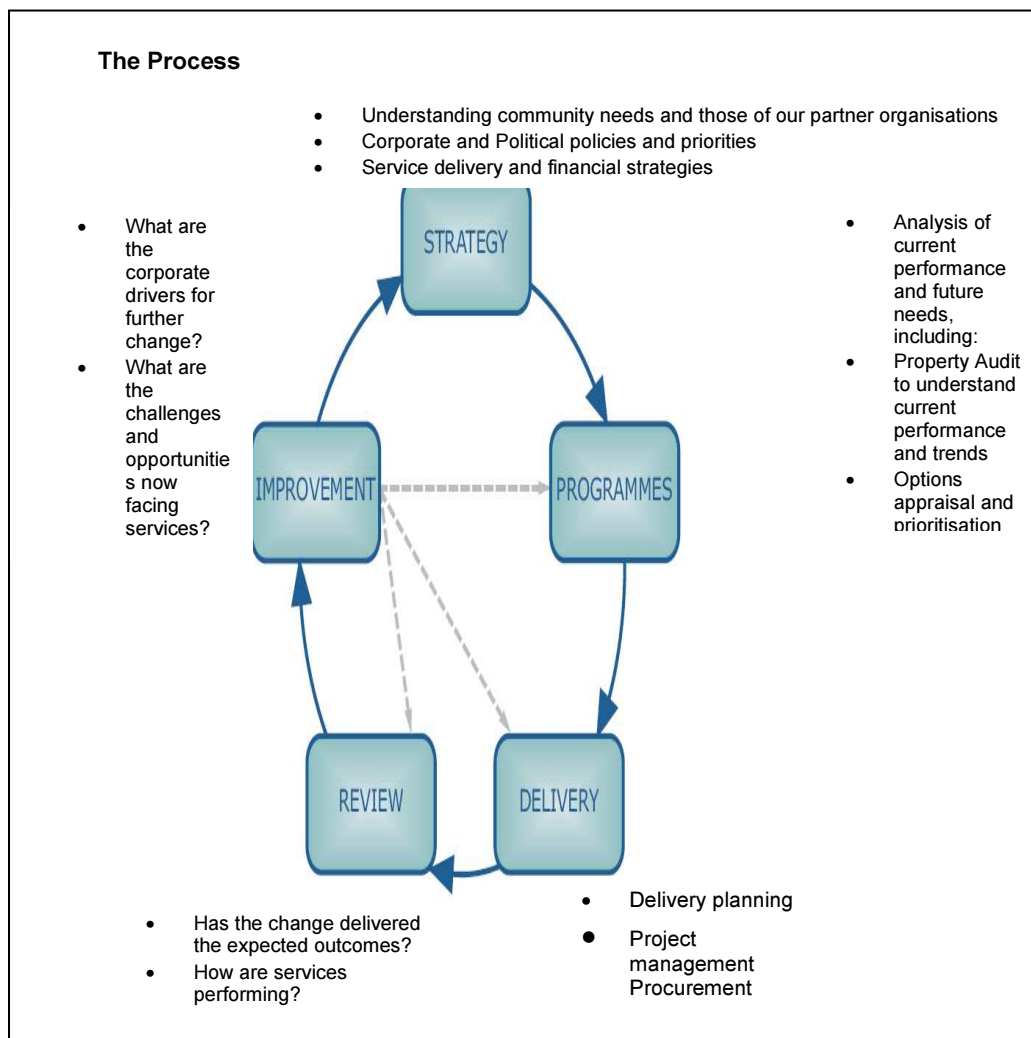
**The Process**

- Understanding community needs and those of our partner organisations
- Corporate and Political policies and priorities
- Service delivery and financial strategies

- What are the corporate drivers for further change?
- What are the challenges and opportunities now facing services?

STRATEGY

- Analysis of current performance and future needs, including:
- Property Audit to understand current performance and trends
- Options appraisal and prioritisation

IMPROVEMENT

PROGRAMMES

REVIEW

DELIVERY

- Has the change delivered the expected outcomes?
- How are services performing?

- Delivery planning
- Project management Procurement